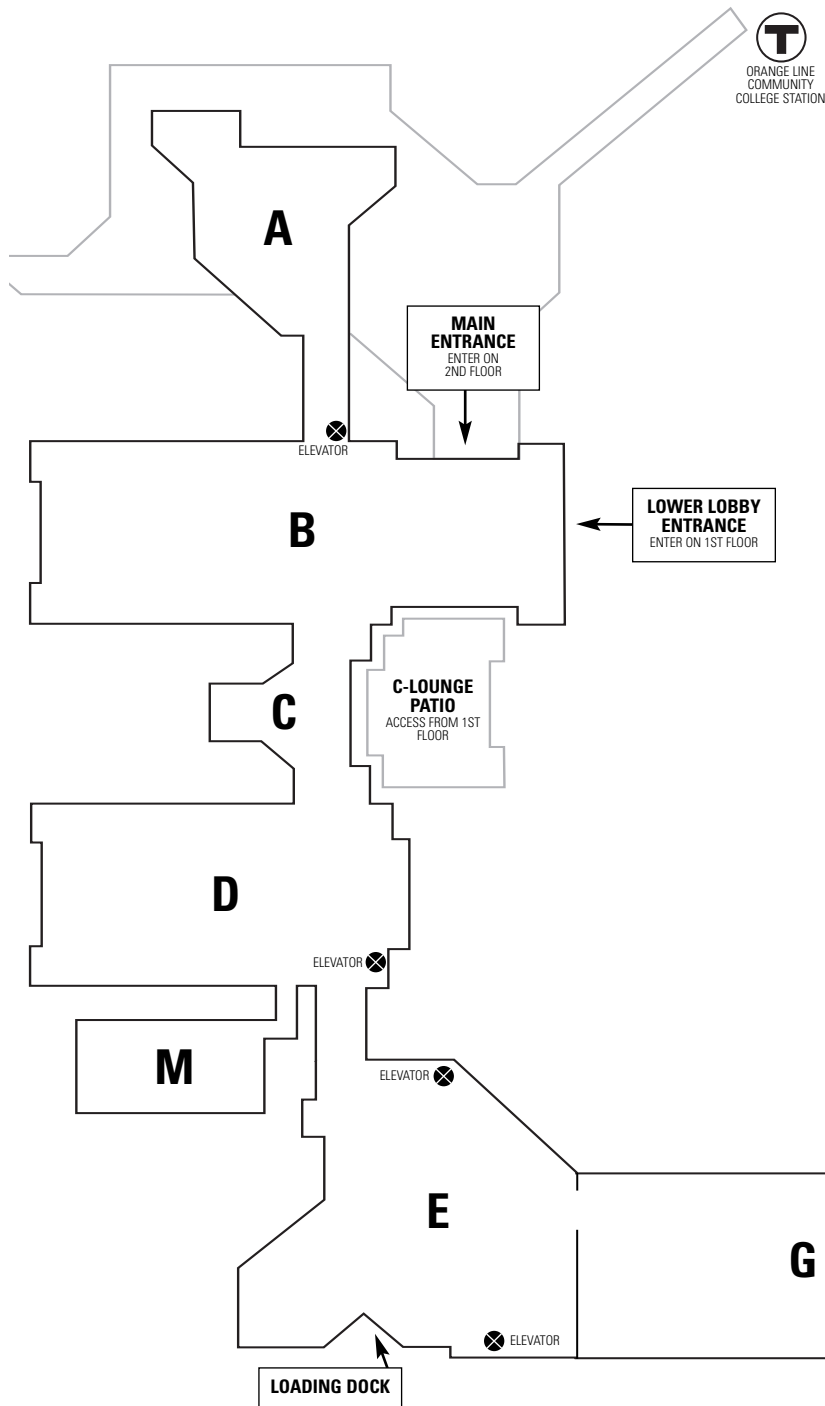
T
ORANGE LINE COMMUNITY COLLEGE STATION

A

MAIN ENTRANCE
ENTER ON 2ND FLOOR

ELEVATOR

B

LOWER LOBBY ENTRANCE
ENTER ON 1ST FLOOR

C

C-LOUNGE PATIO
ACCESS FROM 1ST FLOOR

D

ELEVATOR

M

ELEVATOR

E

G

ELEVATOR

LOADING DOCK